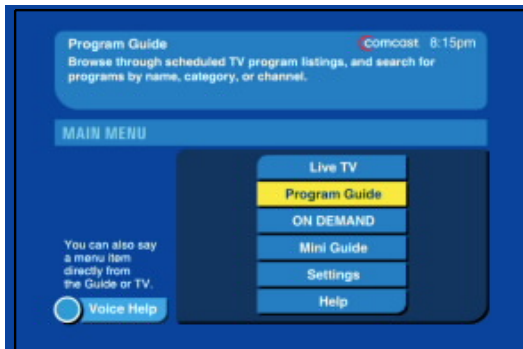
Program Guide
comcast 8:15pm
Browse through scheduled TV program listings, and search for programs by name, category, or channel.

MAIN MENU

Live TV
Program Guide
ON DEMAND
Mini Guide
Settings
Help

You can also say a menu item directly from the Guide or TV.

Voice Help